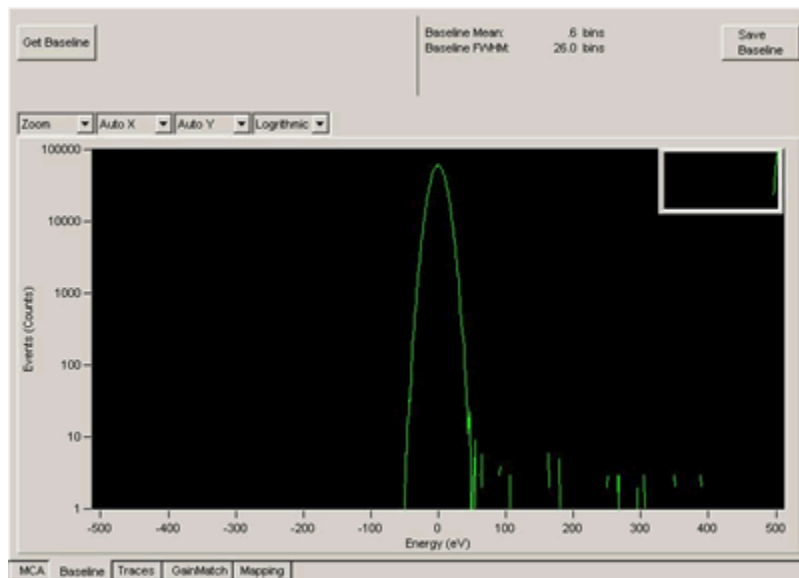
Get Baseline

Baseline Mean: .6 bins
Baseline FWHM: 26.0 bins

Save Baseline

Zoom
Auto X
Auto Y
Logrithmic

100000
10000
1000
100
10
1

Events (Counts)

-500 -400 -300 -200 -100 0 100 200 300 400 500

Energy (eV)

MCA
Baseline
Traces
GainMatch
Mapping